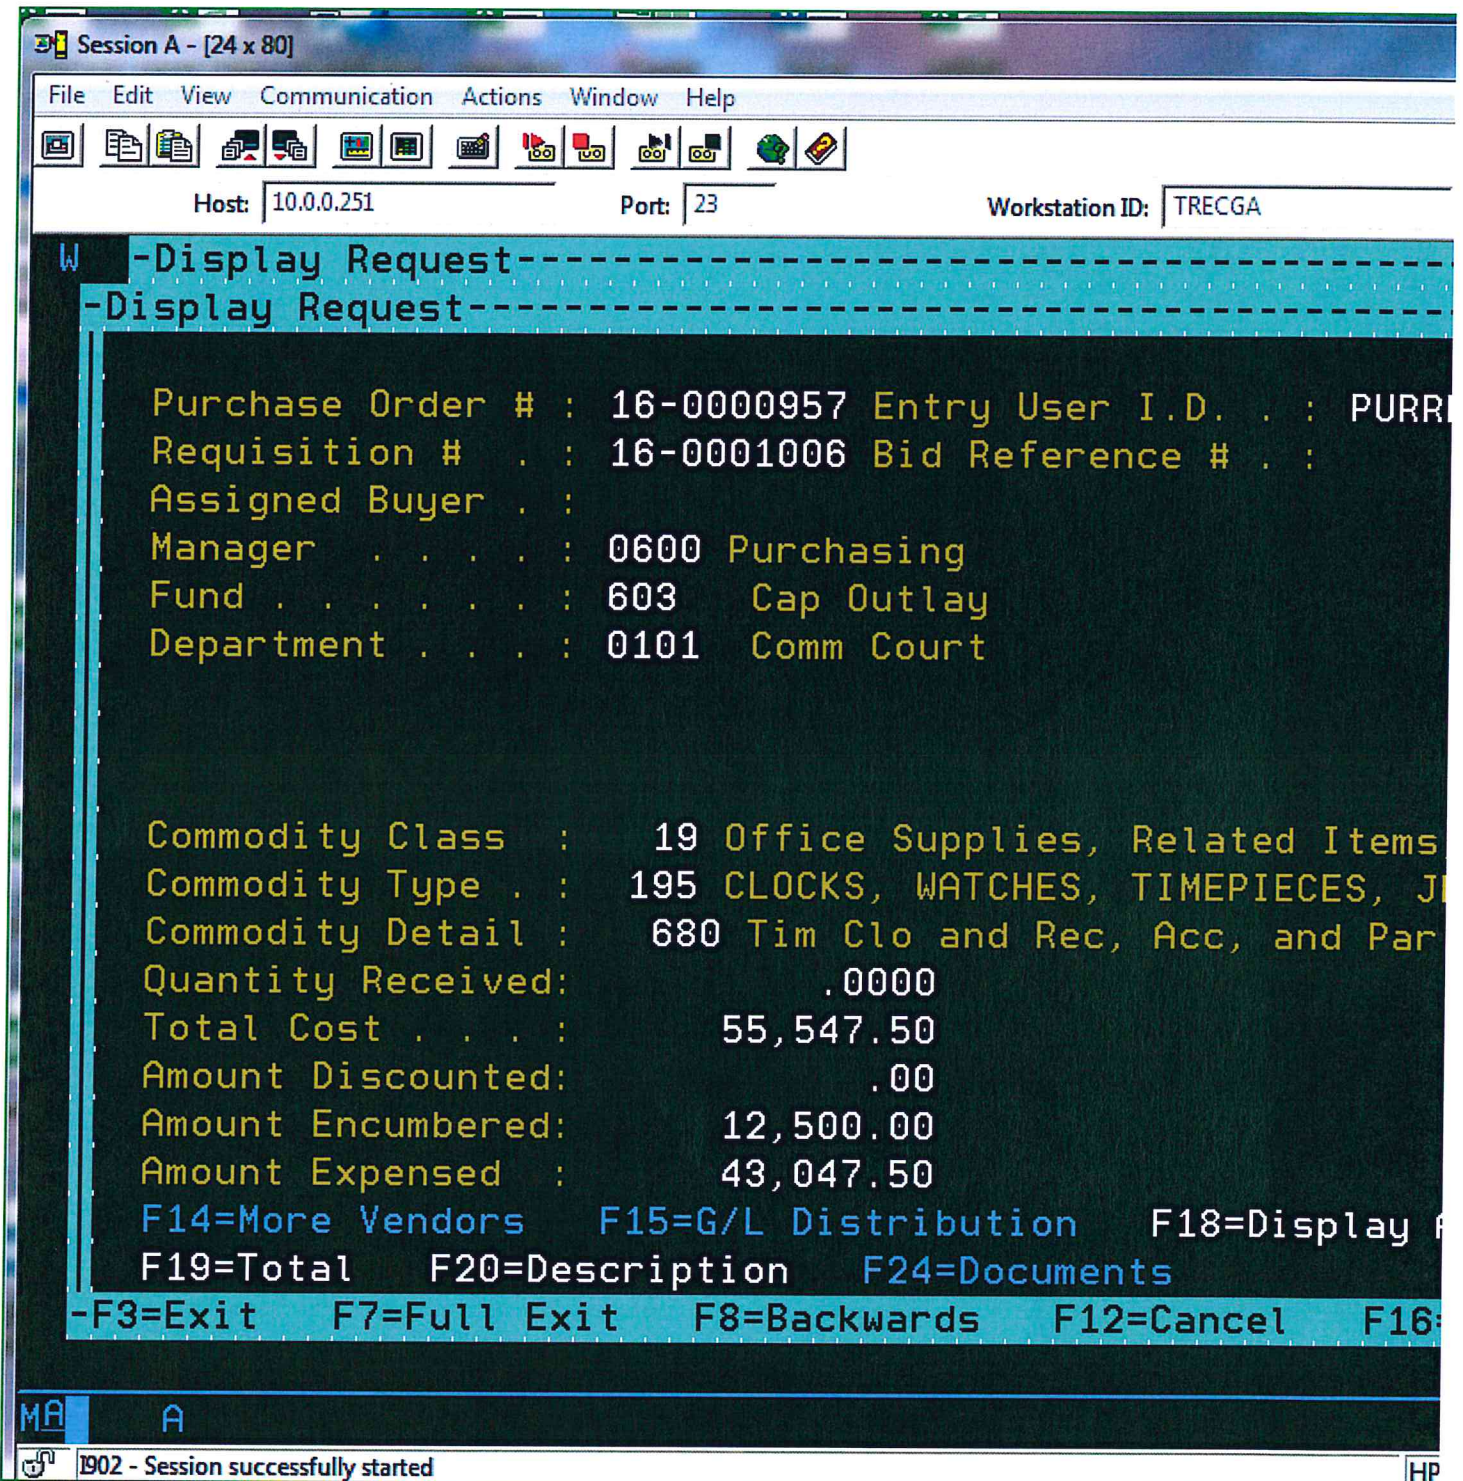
Session A - [24 x 80]

File Edit View Communication Actions Window Help

Host: 10.0.0.251 Port: 23 Workstation ID: TRECGA

W -Display Request-----------------------------------

-Display Request-----------------------------------

Purchase Order # : 16-0000957 Entry User I.D. . : PURR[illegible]
Requisition # . : 16-0001006 Bid Reference # . :
Assigned Buyer . :
Manager . . . . . : 0600 Purchasing
Fund . . . . . . . : 603 Cap Outlay
Department . . . : 0101 Comm Court

Commodity Class : 19 Office Supplies, Related Items
Commodity Type . : 195 CLOCKS, WATCHES, TIMEPIECES, J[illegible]
Commodity Detail : 680 Tim Clo and Rec, Acc, and Par
Quantity Received: .0000
Total Cost . . . : 55,547.50
Amount Discounted: .00
Amount Encumbered: 12,500.00
Amount Expensed : 43,047.50
F14=More Vendors F15=G/L Distribution F18=Display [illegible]
F19=Total F20=Description F24=Documents
-F3=Exit F7=Full Exit F8=Backwards F12=Cancel F16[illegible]

MA A

I902 - Session successfully started HP